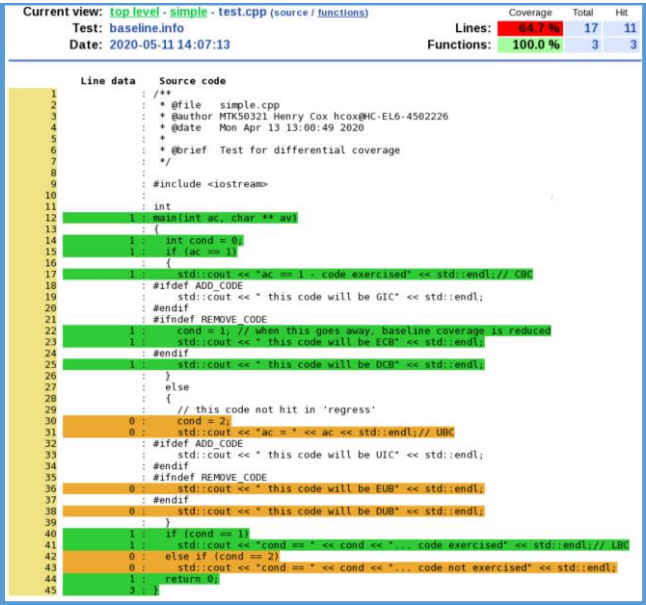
Current view: top level - simple - test.cpp (source / functions)

Test: baseline.info

Date: 2020-05-11 14:07:13

| | Coverage | Total | Hit |
|---|---|---|---|
| Lines: | 64.7 % | 17 | 11 |
| Functions: | 100.0 % | 3 | 3 |

Line data Source code

1 : /**
2 : * @file simple.cpp
3 : * @author MTK50321 Henry Cox hcox@HC-EL6-4502226
4 : * @date Mon Apr 13 13:00:49 2020
5 : *
6 : * @brief Test for differential coverage
7 : */
8 :
9 : #include <iostream>
10 :
11 : int
12 1 : main(int ac, char ** av)
13 : {
14 1 : int cond = 0;
15 1 : if (ac == 1)
16 : {
17 1 : std::cout << "ac == 1 - code exercised" << std::endl;// CBC
18 : #ifdef ADD_CODE
19 : std::cout << " this code will be GIC" << std::endl;
20 : #endif
21 : #ifndef REMOVE_CODE
22 1 : cond = 1; // when this goes away, baseline coverage is reduced
23 1 : std::cout << " this code will be ECB" << std::endl;
24 : #endif
25 1 : std::cout << " this code will be DCB" << std::endl;
26 : }
27 : else
28 : {
29 : // this code not hit in 'regress'
30 0 : cond = 2;
31 0 : std::cout << "ac = " << ac << std::endl;// UBC
32 : #ifdef ADD_CODE
33 : std::cout << " this code will be UIC" << std::endl;
34 : #endif
35 : #ifndef REMOVE_CODE
36 0 : std::cout << " this code will be EUB" << std::endl;
37 : #endif
38 0 : std::cout << " this code will be DUB" << std::endl;
39 : }
40 1 : if (cond == 1)
41 1 : std::cout << "cond == " << cond << "... code exercised" << std::endl;// LBC
42 0 : else if (cond == 2)
43 0 : std::cout << "cond == " << cond << "... code not exercised" << std::endl;
44 1 : return 0;
45 3 : }